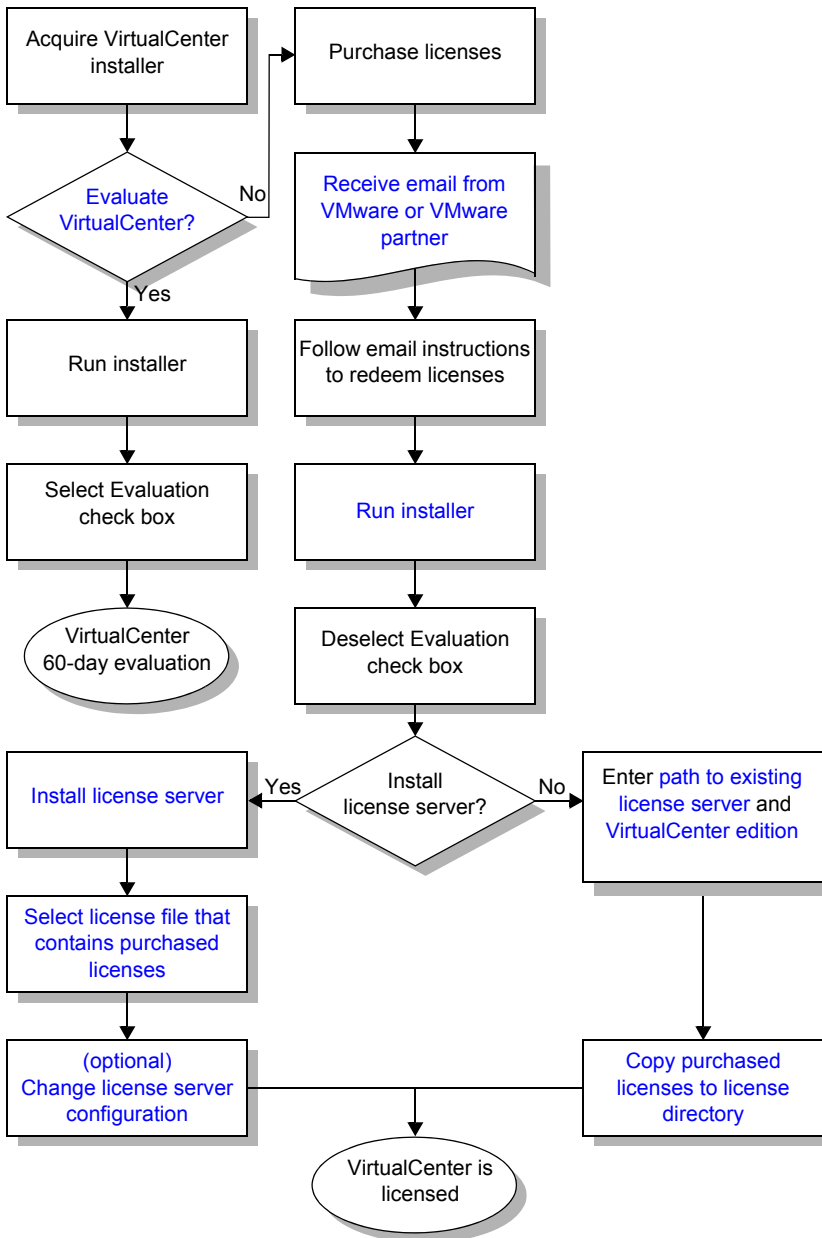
Acquire VirtualCenter installer

Evaluate VirtualCenter?

No

Yes

Run installer

Select Evaluation check box

VirtualCenter 60-day evaluation

Purchase licenses

Receive email from VMware or VMware partner

Follow email instructions to redeem licenses

Run installer

Deselect Evaluation check box

Install license server?

Yes

No

Install license server

Select license file that contains purchased licenses

(optional) Change license server configuration

Enter path to existing license server and VirtualCenter edition

Copy purchased licenses to license directory

VirtualCenter is licensed